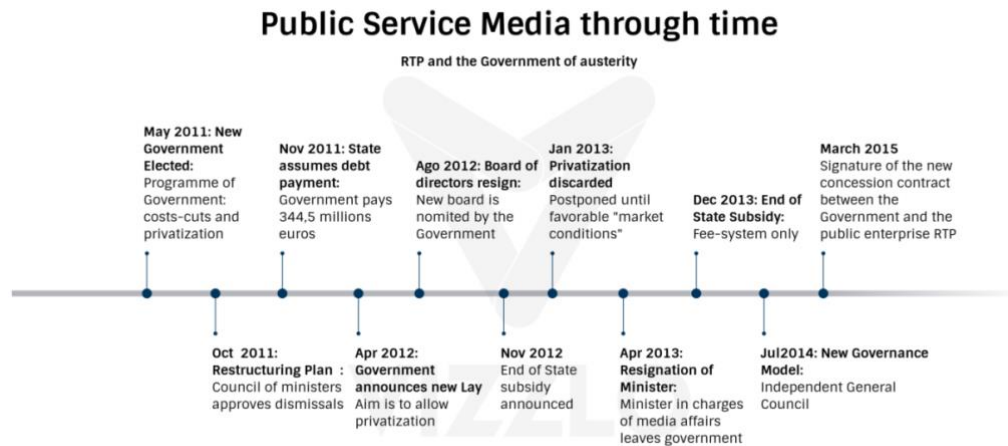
Public Service Media through time

RTP and the Government of austerity

May 2011: New Government Elected: Programme of Government: costs-cuts and privatization

Nov 2011: State assumes debt payment: Government pays 344,5 millions euros

Ago 2012: Board of directors resign: New board is nomited by the Government

Jan 2013: Privatization discarded Postponed until favorable "market conditions"

Dec 2013: End of State Subsidy: Fee-system only

March 2015 Signature of the new concession contract between the Government and the public enterprise RTP

Oct 2011: Restructuring Plan : Council of ministers approves dismissals

Apr 2012: Government announces new Lay Aim is to allow privatization

Nov 2012 End of State subsidy announced

Apr 2013: Resignation of Minister: Minister in charges of media affairs leaves government

Jul2014: New Governance Model: Independent General Council